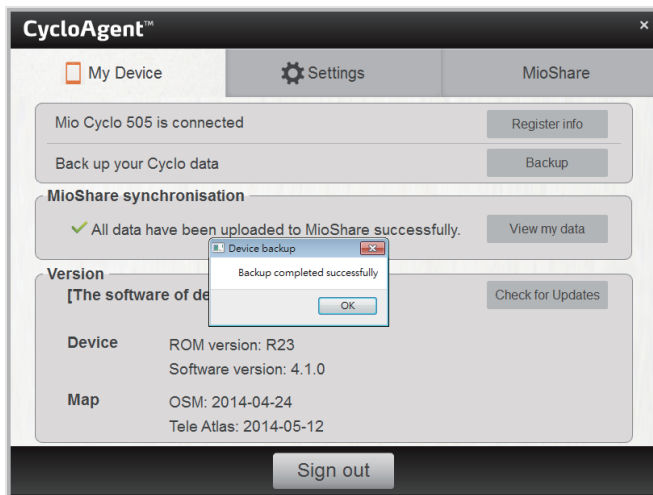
CycloAgent™

×

My Device

Settings

MioShare

Mio Cyclo 505 is connected

Register info

Back up your Cyclo data

Backup

MioShare synchronisation

✓ All data have been uploaded to MioShare successfully.

View my data

Version

[The software of de

Check for Updates

Device backup

Backup completed successfully

OK

Device

ROM version: R23

Software version: 4.1.0

Map

OSM: 2014-04-24

Tele Atlas: 2014-05-12

Sign out